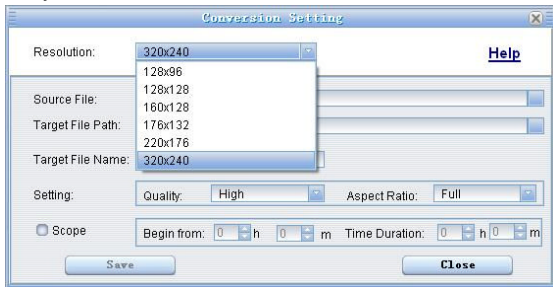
Conversion Setting

Resolution: 320x240

Help

128x96
128x128
160x128
176x132
220x176
320x240

Source File:

Target File Path:

Target File Name:

Setting: Quality: High Aspect Ratio: Full

Scope Begin from: 0 h 0 m Time Duration: 0 h 0 m

Save

Close